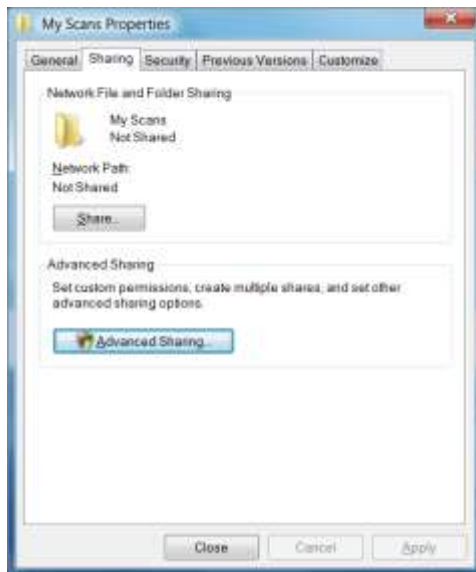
My Scans Properties

General | Sharing | Security | Previous Versions | Customize

Network File and Folder Sharing

My Scans
Not Shared

Network Path:
Not Shared

Share...

Advanced Sharing

Set custom permissions, create multiple shares, and set other advanced sharing options.

Advanced Sharing...

Close | Cancel | Apply